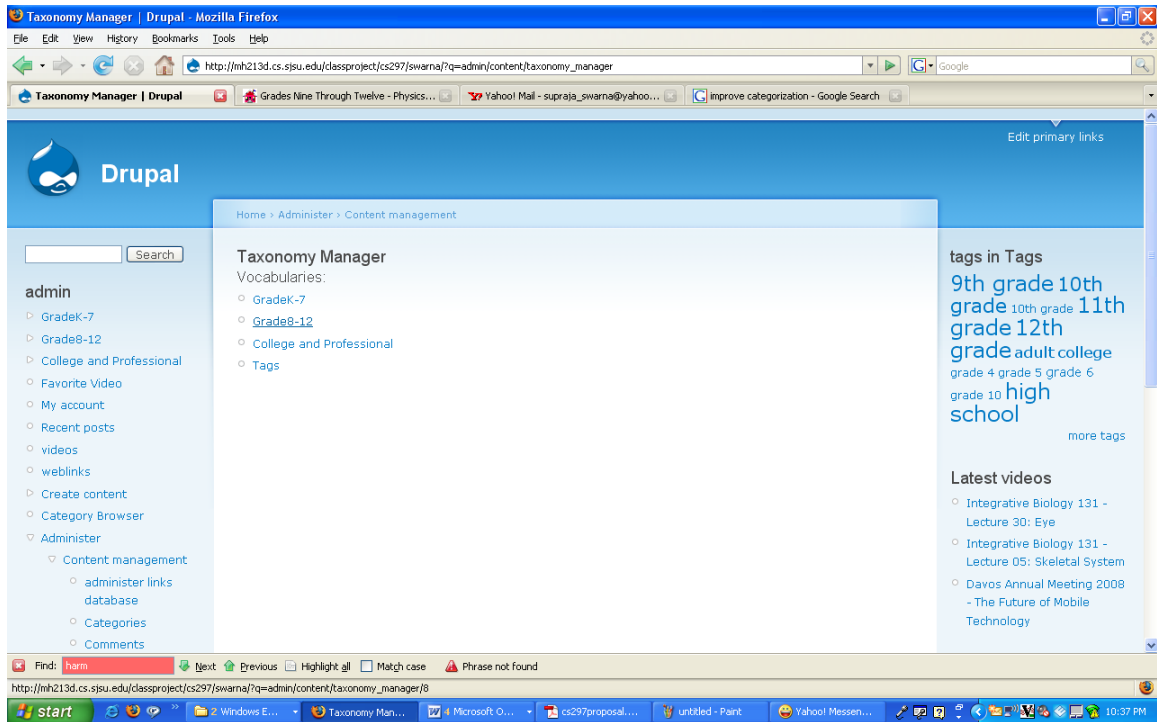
Taxonomy Manager | Drupal - Mozilla Firefox

File Edit View History Bookmarks Tools Help

http://mh213d.cs.sjsu.edu/classproject/cs297/swarna/?q=admin/content/taxonomy_manager

Google

Taxonomy Manager | Drupal
Grades Nine Through Twelve - Physics...
Yahoo! Mail - supraja_swarna@yahoo...
improve categorization - Google Search

Edit primary links

Drupal

Home › Administer › Content management

Search

admin
GradeK-7
Grade8-12
College and Professional
Favorite Video
My account
Recent posts
videos
weblinks
Create content
Category Browser
Administer
Content management
administer links database
Categories
Comments

Taxonomy Manager
Vocabularies:
GradeK-7
Grade8-12
College and Professional
Tags

tags in Tags
9th grade 10th grade 10th grade 11th grade 12th grade adult college grade 4 grade 5 grade 6 grade 10 high school
more tags

Latest videos
Integrative Biology 131 - Lecture 30: Eye
Integrative Biology 131 - Lecture 05: Skeletal System
Davos Annual Meeting 2008 - The Future of Mobile Technology

Find: harm Next Previous Highlight all Match case Phrase not found

http://mh213d.cs.sjsu.edu/classproject/cs297/swarna/?q=admin/content/taxonomy_manager/8

start 2 Windows E... Taxonomy Man... 4 Microsoft O... cs297proposal.... untitled - Paint Yahoo! Messen... 10:37 PM